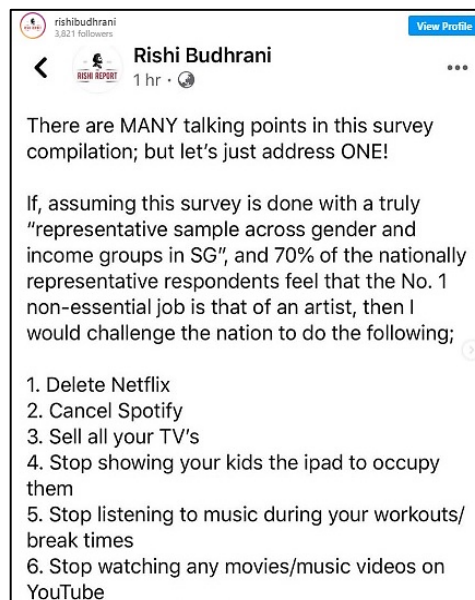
rishibudhrani
3,821 followers
View Profile

Rishi Budhrani
RISHI REPORT
1 hr ·

There are MANY talking points in this survey compilation; but let's just address ONE!

If, assuming this survey is done with a truly "representative sample across gender and income groups in SG", and 70% of the nationally representative respondents feel that the No. 1 non-essential job is that of an artist, then I would challenge the nation to do the following;

1. Delete Netflix
2. Cancel Spotify
3. Sell all your TV's
4. Stop showing your kids the ipad to occupy them
5. Stop listening to music during your workouts/ break times
6. Stop watching any movies/music videos on YouTube